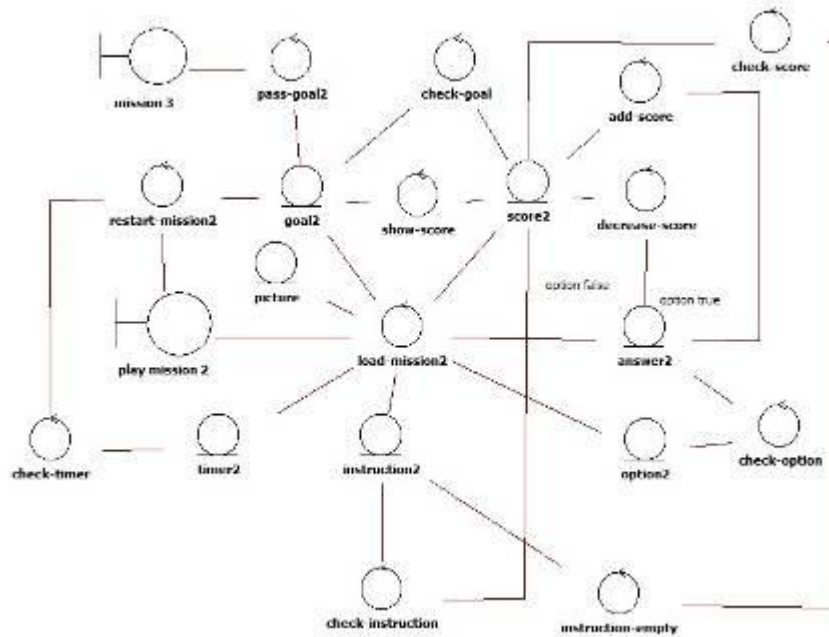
mission 3
pass-goal2
check-goal
check-score
add-score
restart-mission2
goal2
show-score
score2
decrease-score
picture
option false
option true
play mission 2
load-mission2
answer2
check-timer
timer2
instruction2
option2
check-option
check instruction
instruction-empty